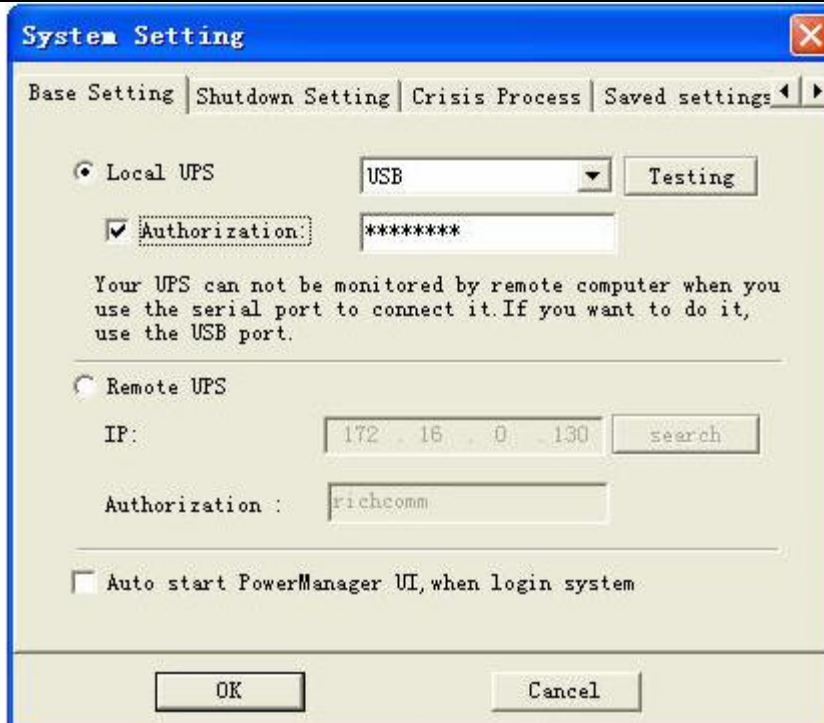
System Setting

Base Setting | Shutdown Setting | Crisis Process | Saved settings

Local UPS
USB
Testing
Authorization:
********

Your UPS can not be monitored by remote computer when you use the serial port to connect it.If you want to do it, use the USB port.

Remote UPS
IP:
172 . 16 . 0 . 130
search
Authorization :
richcomm

Auto start PowerManager UI,when login system

OK
Cancel